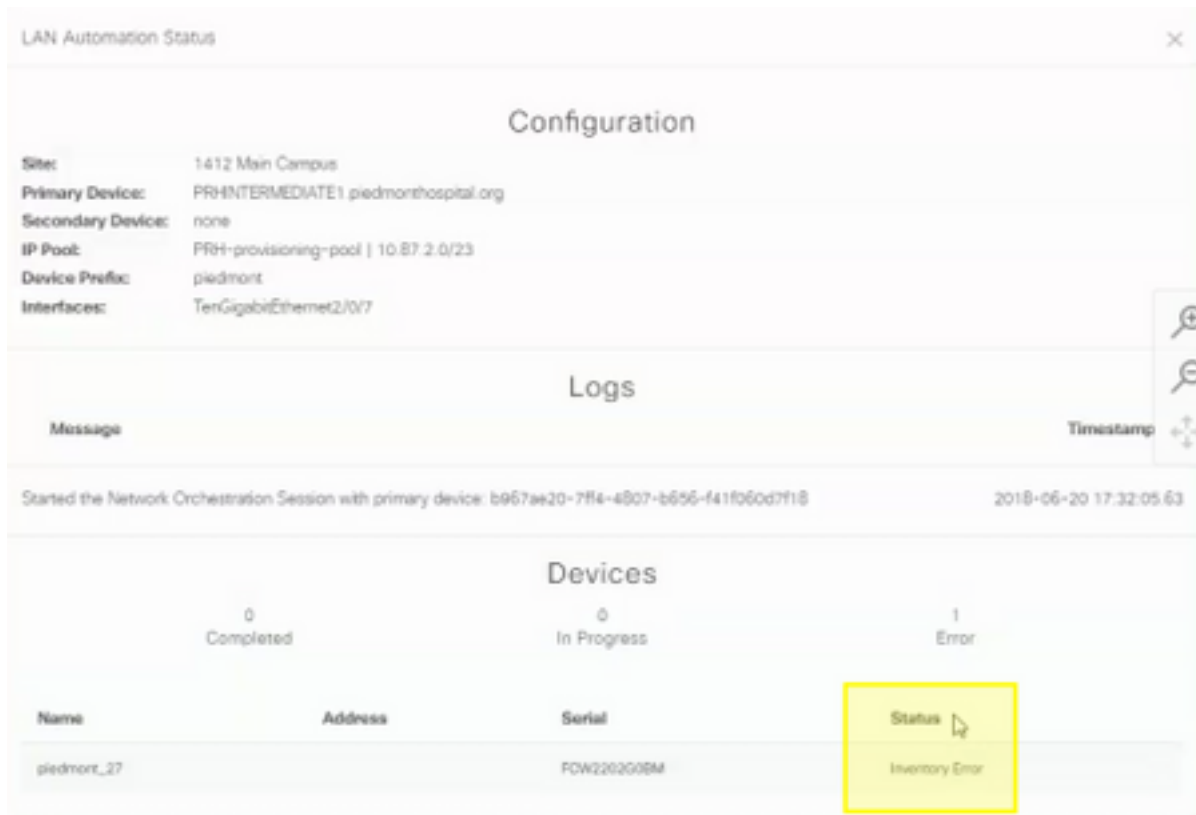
LAN Automation Status

×

Configuration

Site: 1412 Main Campus
Primary Device: PRHINTERMEDIATE1.piedmonthospital.org
Secondary Device: none
IP Pool: PRH-provisioning-pool | 10.87.2.0/23
Device Prefix: piedmont
Interfaces: TenGigabitEthernet2/0/7

Logs

| Message | Timestamp |
|---|---|
| Started the Network Orchestration Session with primary device: b967ae20-7ff4-4807-b656-f41f060d7f18 | 2018-06-20 17:32:05.63 |

Devices

0
Completed

0
In Progress

1
Error

| Name | Address | Serial | Status |
|---|---|---|---|
| piedmont_27 | | FCW2202G0BM | Inventory Error |